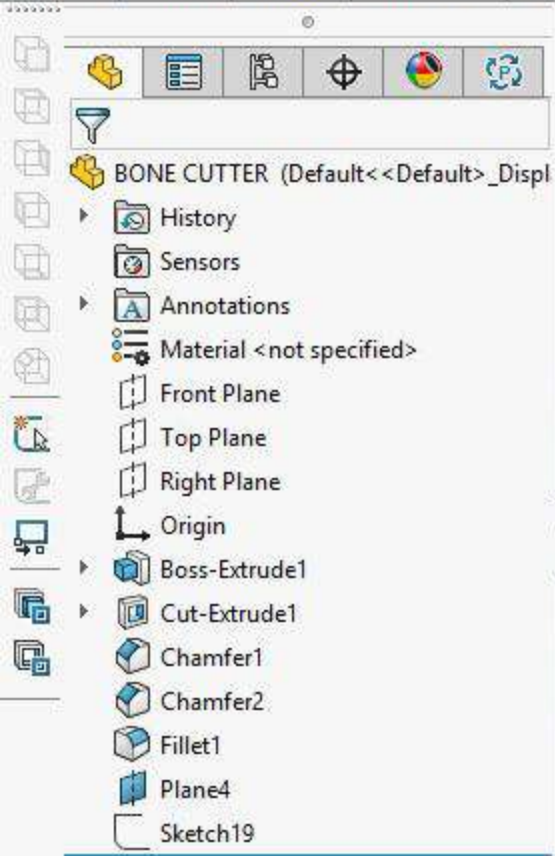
BONE CUTTER (Default<<Default>_Displ

History

Sensors

Annotations

Material <not specified>

Front Plane

Top Plane

Right Plane

Origin

Boss-Extrude1

Cut-Extrude1

Chamfer1

Chamfer2

Fillet1

Plane4

Sketch19